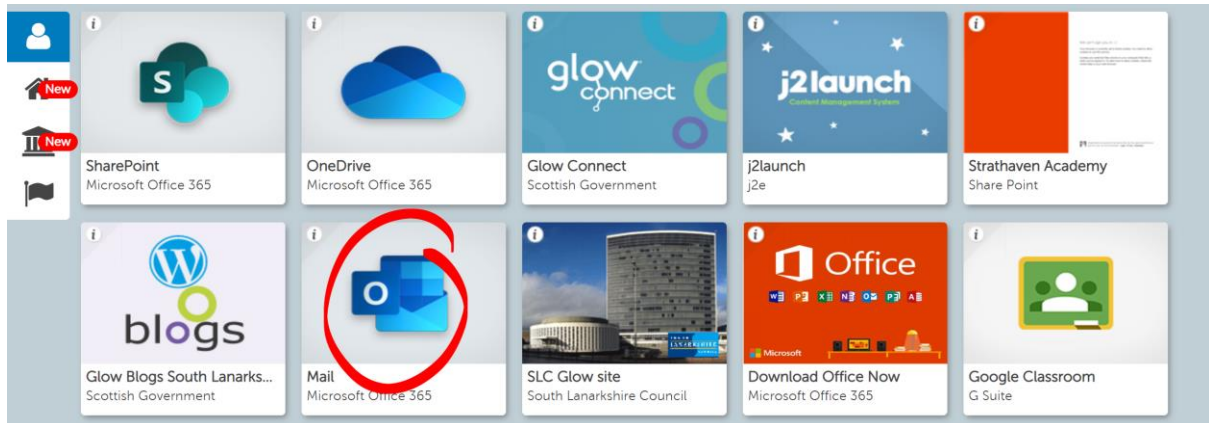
New
New

i
S
SharePoint
Microsoft Office 365

i
OneDrive
Microsoft Office 365

i
glow connect
Glow Connect
Scottish Government

i
j2launch
Content Management System
j2launch
j2e

i
Strathaven Academy
Share Point

i
blogs
Glow Blogs South Lanarks...
Scottish Government

i
O
Mail
Microsoft Office 365

i
SLC Glow site
South Lanarkshire Council

i
Office
Microsoft
Download Office Now
Microsoft Office 365

i
Google Classroom
G Suite